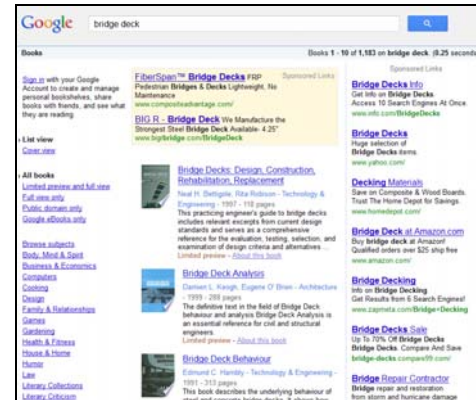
Google bridge deck

Books

Books 1 - 10 of 1,183 on bridge deck. (0.25 seconds)

Sign in with your Google Account to create and manage personal bookshelves, share books with friends, and see what they are reading.

List view
Cover view

All books
Limited preview and full view
Full view only
Public domain only
Google eBooks only

Browse subjects
Body, Mind & Spirit
Business & Economics
Computers
Cooking
Design
Family & Relationships
Games
Gardening
Health & Fitness
House & Home
Humor
Law
Literary Collections
Literary Criticism

Sponsored Links
FiberSpan™ Bridge Decks FRP
Pedestrian Bridges & Decks Lightweight. No Maintenance
www.compositeadvantage.com/

BIG R - Bridge Deck We Manufacture the Strongest Steel Bridge Deck Available- 4.25"
www.bigrbridge.com/BridgeDeck

Bridge Decks: Design, Construction, Rehabilitation, Replacement
Neal H. Bettigole, Rita Robison - Technology & Engineering - 1997 - 118 pages
This practicing engineer's guide to bridge decks includes relevant excerpts from current design standards and serves as a comprehensive reference for the evaluation, testing, selection, and examination of design criteria and alternatives ...
Limited preview - About this book

Bridge Deck Analysis
Damien L. Keogh, Eugene O'Brien - Architecture - 1999 - 288 pages
The definitive text in the field of Bridge Deck behaviour and analysis Bridge Deck Analysis is an essential reference for civil and structural engineers.
Limited preview - About this book

Bridge Deck Behaviour
Edmund C. Hambly - Technology & Engineering - 1991 - 313 pages
This book describes the underlying behaviour of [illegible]

Sponsored Links
Bridge Decks Info
Get Info on Bridge Decks
Access 10 Search Engines At Once.
www.info.com/BridgeDecks

Bridge Decks
Huge selection of Bridge Decks items.
www.yahoo.com/

Decking Materials
Save on Composite & Wood Boards. Trust The Home Depot for Savings.
www.homedepot.com/

Bridge Deck at Amazon.com
Buy bridge deck at Amazon! Qualified orders over $25 ship free
www.amazon.com/

Bridge Decking
Info on Bridge Decking
Get Results from 6 Search Engines!
www.zapmeta.com/Bridge+Decking

Bridge Decks Sale
Up To 70% Off Bridge Decks
Bridge Decks Compare And Save
bridge-decks.compare99.com/

Bridge Repair Contractor
Bridge repair and restoration. from storm and hurricane damage